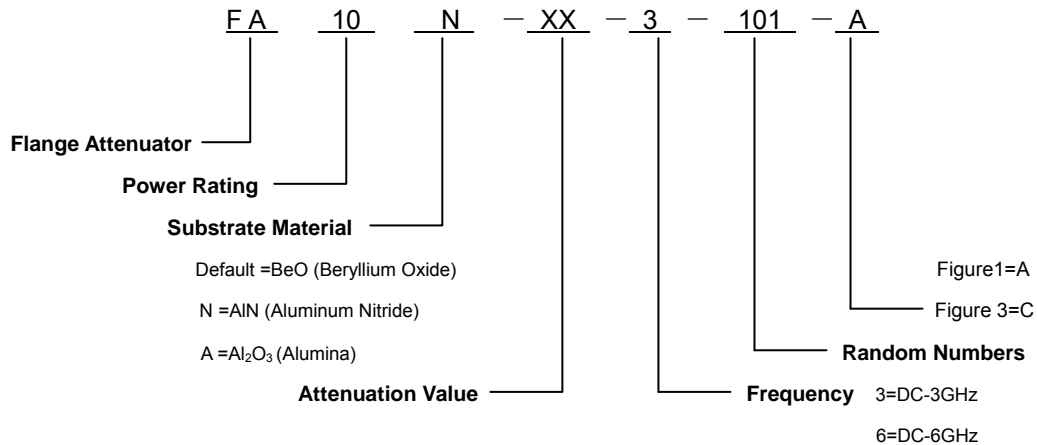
FA 10 N －XX －3 －101 －A

Flange Attenuator

Power Rating

Substrate Material

Default =BeO (Beryllium Oxide)

N =AlN (Aluminum Nitride)

A =$Al_2O_3$ (Alumina)

Attenuation Value

Figure1=A

Figure 3=C

Random Numbers

Frequency 3=DC-3GHz

6=DC-6GHz